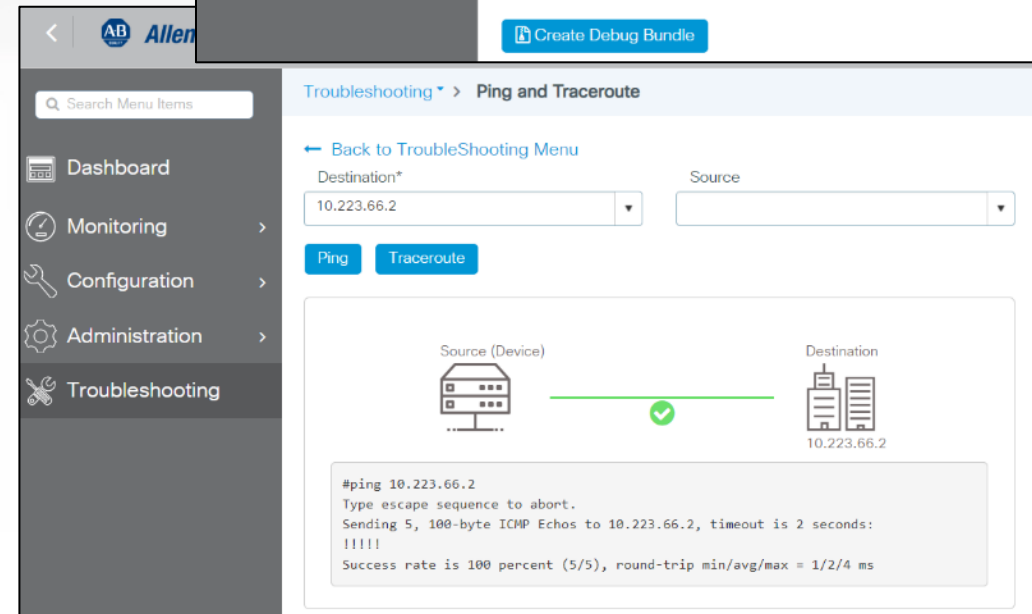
AB Allen

Create Debug Bundle

Search Menu Items

Dashboard

Monitoring

Configuration

Administration

Troubleshooting

Troubleshooting > Ping and Traceroute

← Back to TroubleShooting Menu

Destination*

10.223.66.2

Source

Ping

Traceroute

Source (Device)

Destination

10.223.66.2

#ping 10.223.66.2
Type escape sequence to abort.
Sending 5, 100-byte ICMP Echos to 10.223.66.2, timeout is 2 seconds:
!!!!!
Success rate is 100 percent (5/5), round-trip min/avg/max = 1/2/4 ms